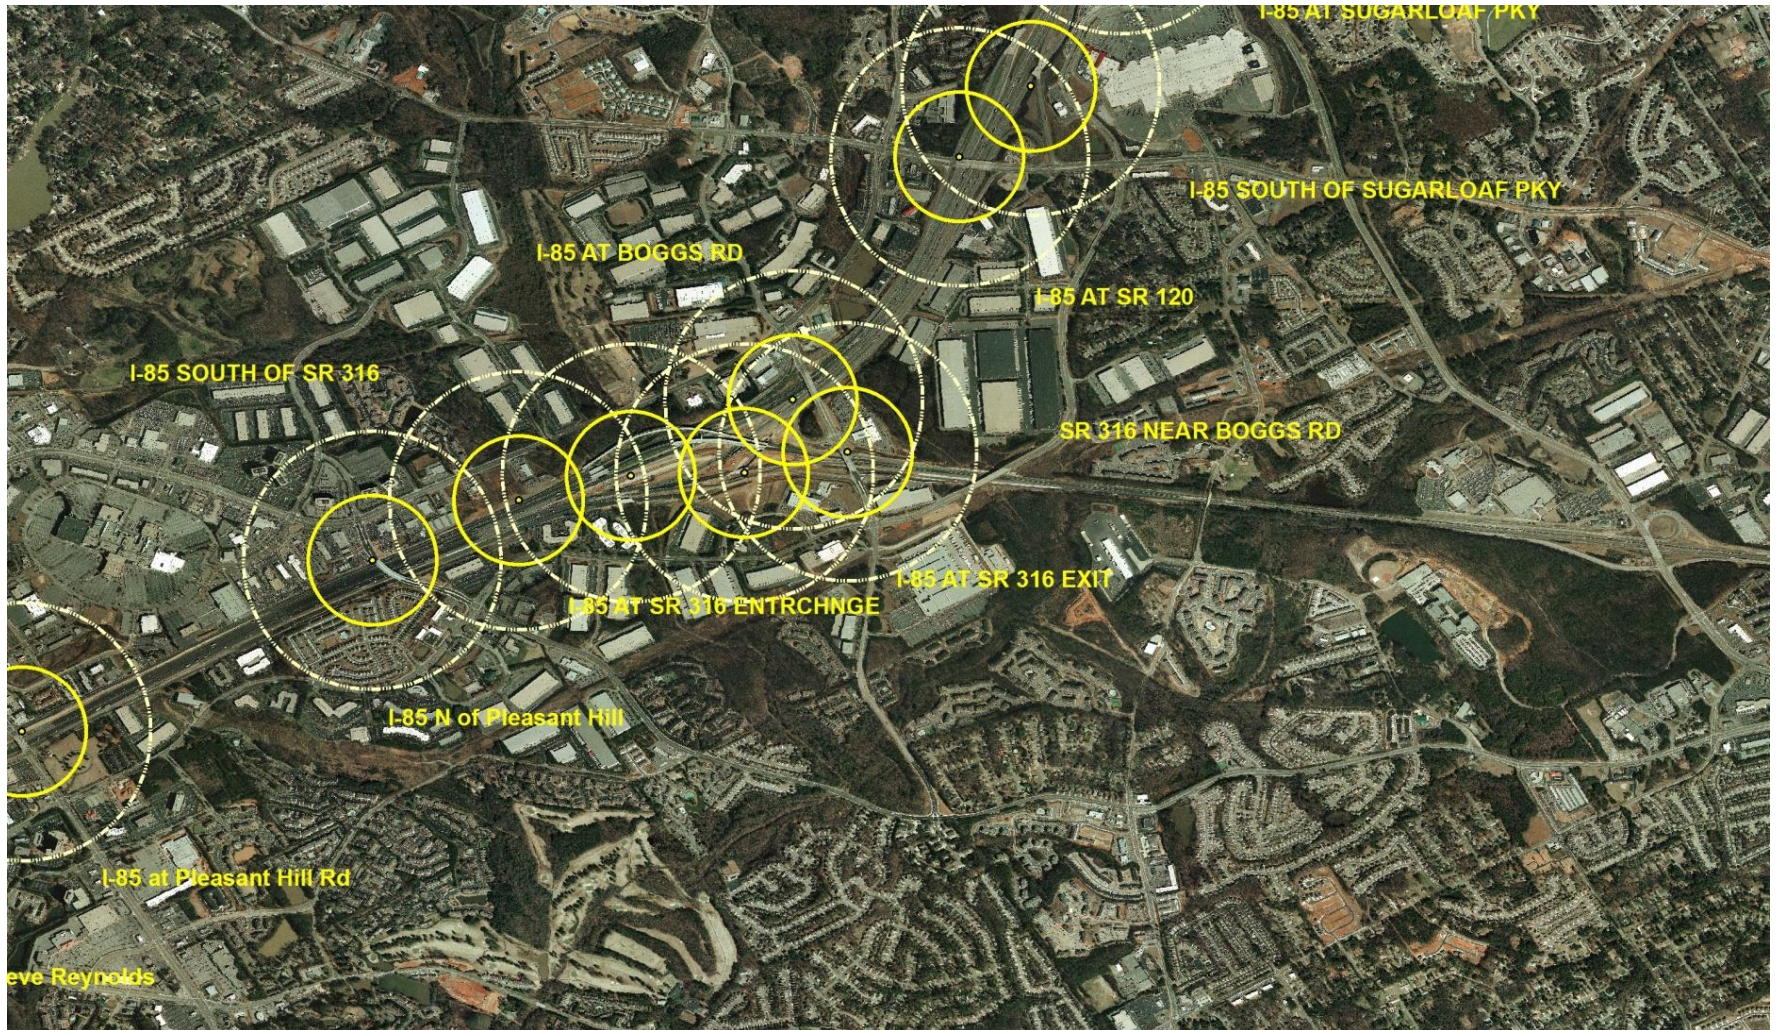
I-85 AT SUGARLOAF PKY

I-85 SOUTH OF SUGARLOAF PKY

I-85 AT BOGGS RD

I-85 AT SR 120

I-85 SOUTH OF SR 316

SR 316 NEAR BOGGS RD

I-85 AT SR 316 EXIT

I-85 AT SR 316 ENTRCHNGE

I-85 N of Pleasant Hill

I-85 at Pleasant Hill Rd

eve Reynolds